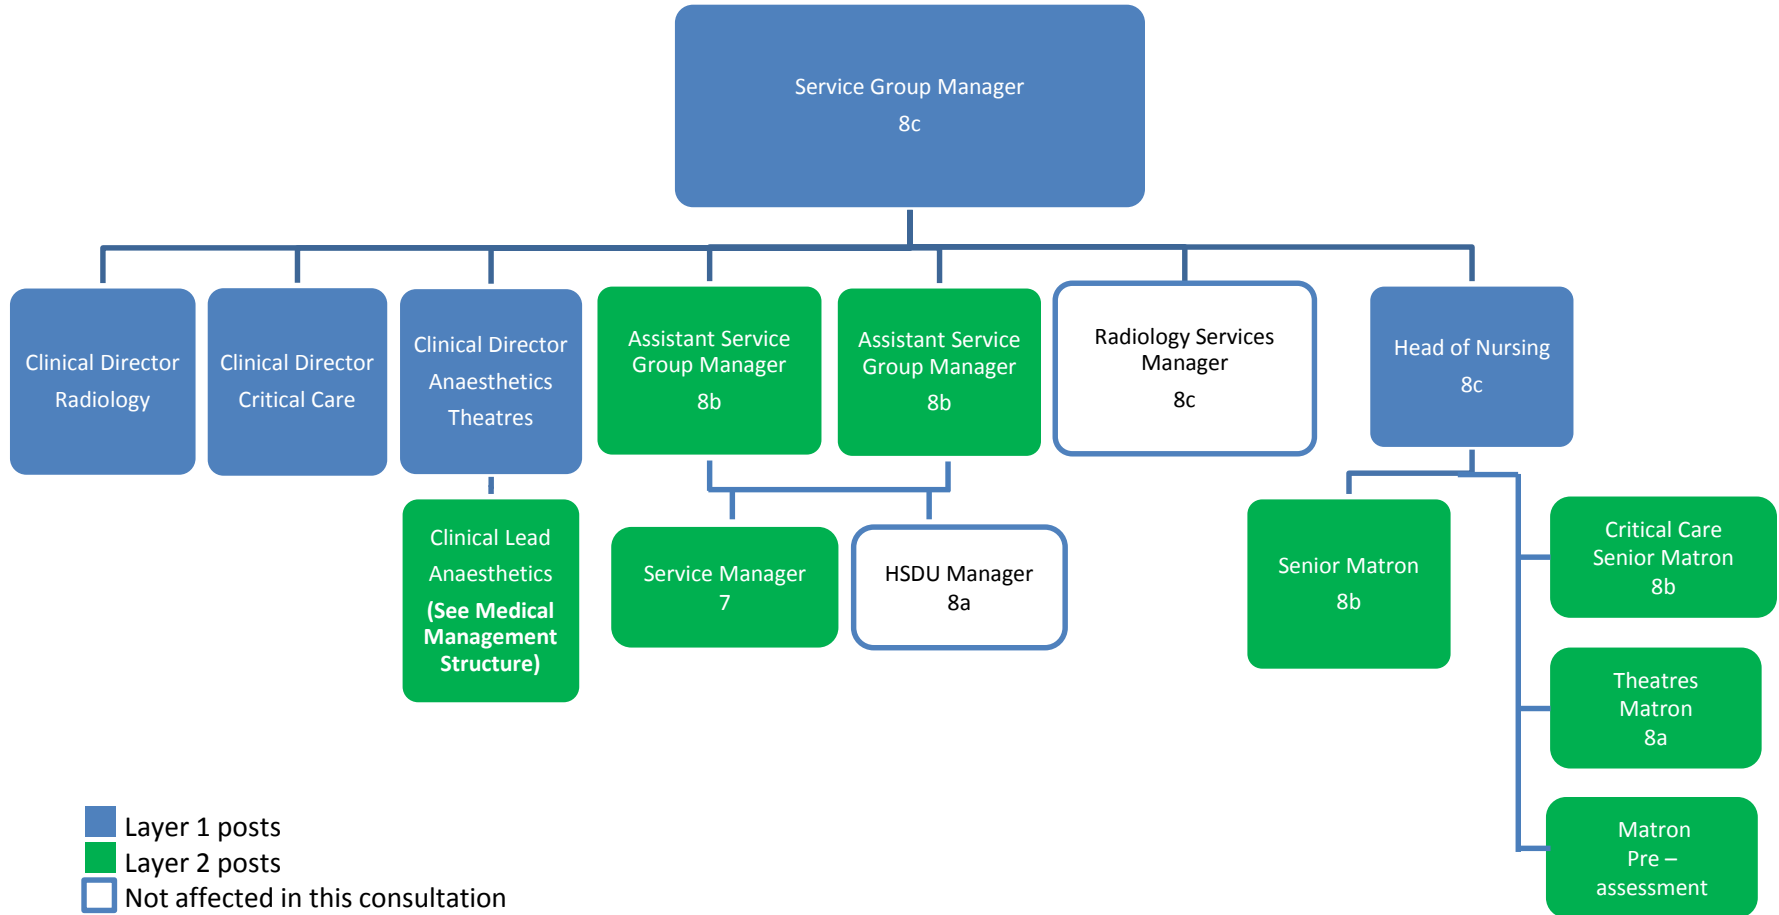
Service Group Manager
8c

Clinical Director
Radiology

Clinical Director
Critical Care

Clinical Director
Anaesthetics
Theatres

Assistant Service Group Manager
8b

Assistant Service Group Manager
8b

Radiology Services Manager
8c

Head of Nursing
8c

Clinical Lead
Anaesthetics
(See Medical Management Structure)

Service Manager
7

HSDU Manager
8a

Senior Matron
8b

Critical Care Senior Matron
8b

Theatres Matron
8a

Matron
Pre – assessment

Layer 1 posts
Layer 2 posts
Not affected in this consultation